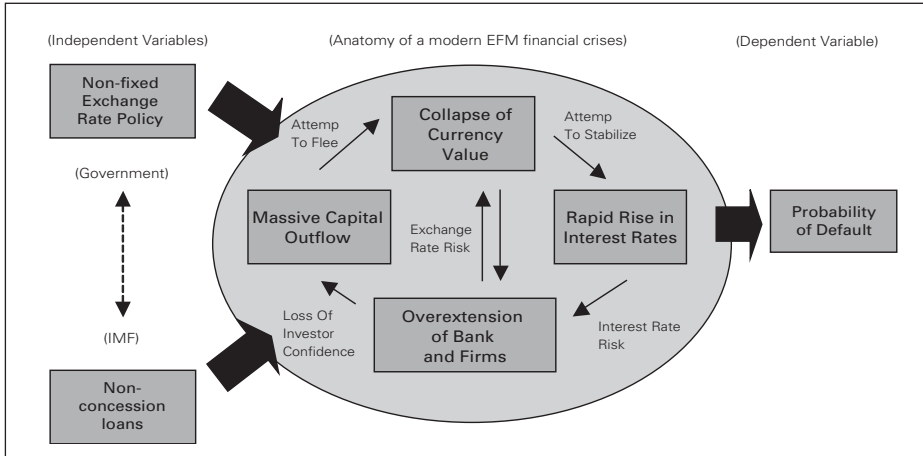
(Independent Variables)

(Anatomy of a modern EFM financial crises)

(Dependent Variable)

Non-fixed Exchange Rate Policy

(Government)

(IMF)

Non-concession loans

Attemp To Flee

Collapse of Currency Value

Attemp To Stabilize

Massive Capital Outflow

Exchange Rate Risk

Rapid Rise in Interest Rates

Loss Of Investor Confidence

Overextension of Bank and Firms

Interest Rate Risk

Probability of Default